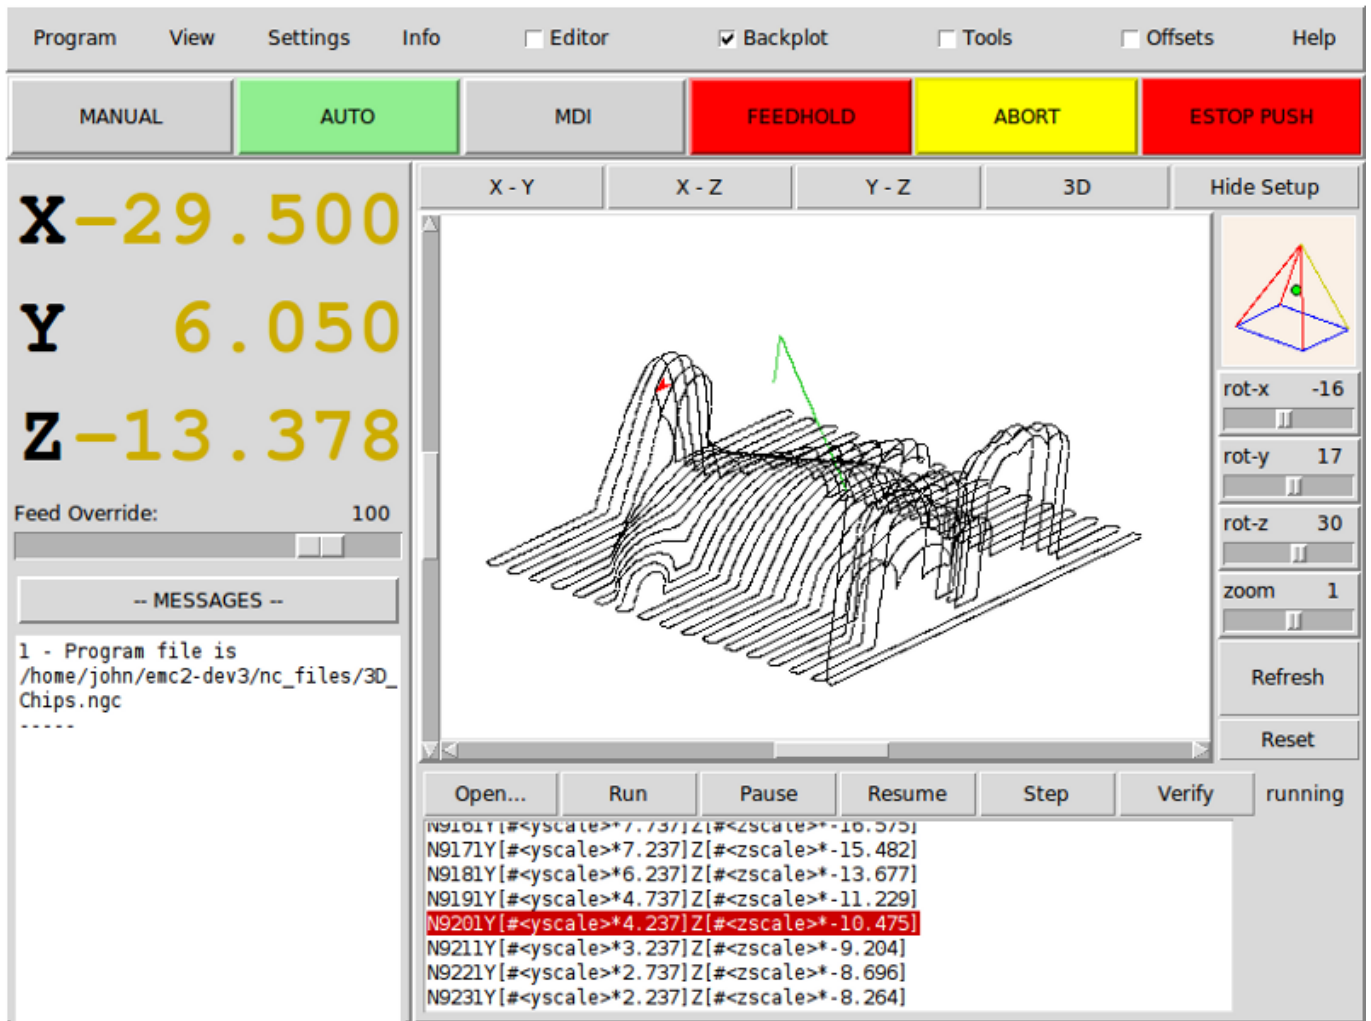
Program View Settings Info ☐ Editor ☑ Backplot ☐ Tools ☐ Offsets Help

MANUAL AUTO MDI FEEDHOLD ABORT ESTOP PUSH

X -29.500
Y 6.050
Z -13.378

Feed Override: 100

-- MESSAGES --

1 - Program file is /home/john/emc2-dev3/nc_files/3D_Chips.ngc
-----

X - Y X - Z Y - Z 3D Hide Setup

rot-x -16
rot-y 17
rot-z 30
zoom 1

Refresh
Reset

Open... Run Pause Resume Step Verify running

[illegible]
N9171Y[#<yscale>*7.237]Z[#<zscale>*-15.482]
N9181Y[#<yscale>*6.237]Z[#<zscale>*-13.677]
N9191Y[#<yscale>*4.737]Z[#<zscale>*-11.229]
N9201Y[#<yscale>*4.237]Z[#<zscale>*-10.475]
N9211Y[#<yscale>*3.237]Z[#<zscale>*-9.204]
N9221Y[#<yscale>*2.737]Z[#<zscale>*-8.696]
N9231Y[#<yscale>*2.237]Z[#<zscale>*-8.264]